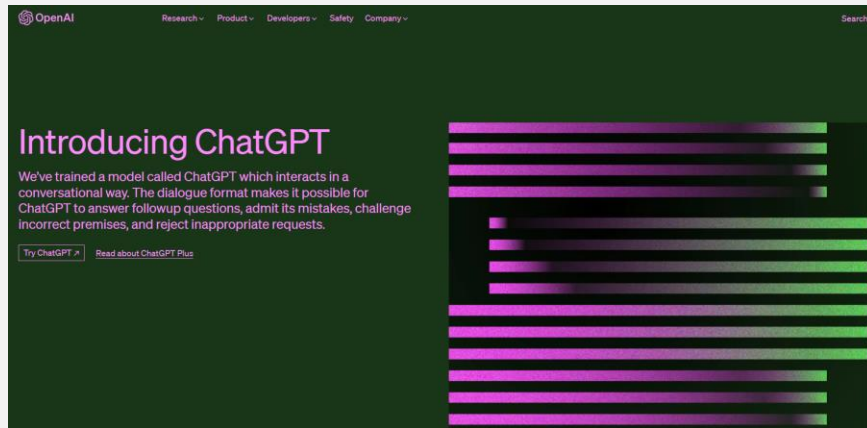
OpenAI

Research Product Developers Safety Company

Search

Introducing ChatGPT

We've trained a model called ChatGPT which interacts in a conversational way. The dialogue format makes it possible for ChatGPT to answer followup questions, admit its mistakes, challenge incorrect premises, and reject inappropriate requests.

Try ChatGPT ↗

Read about ChatGPT Plus